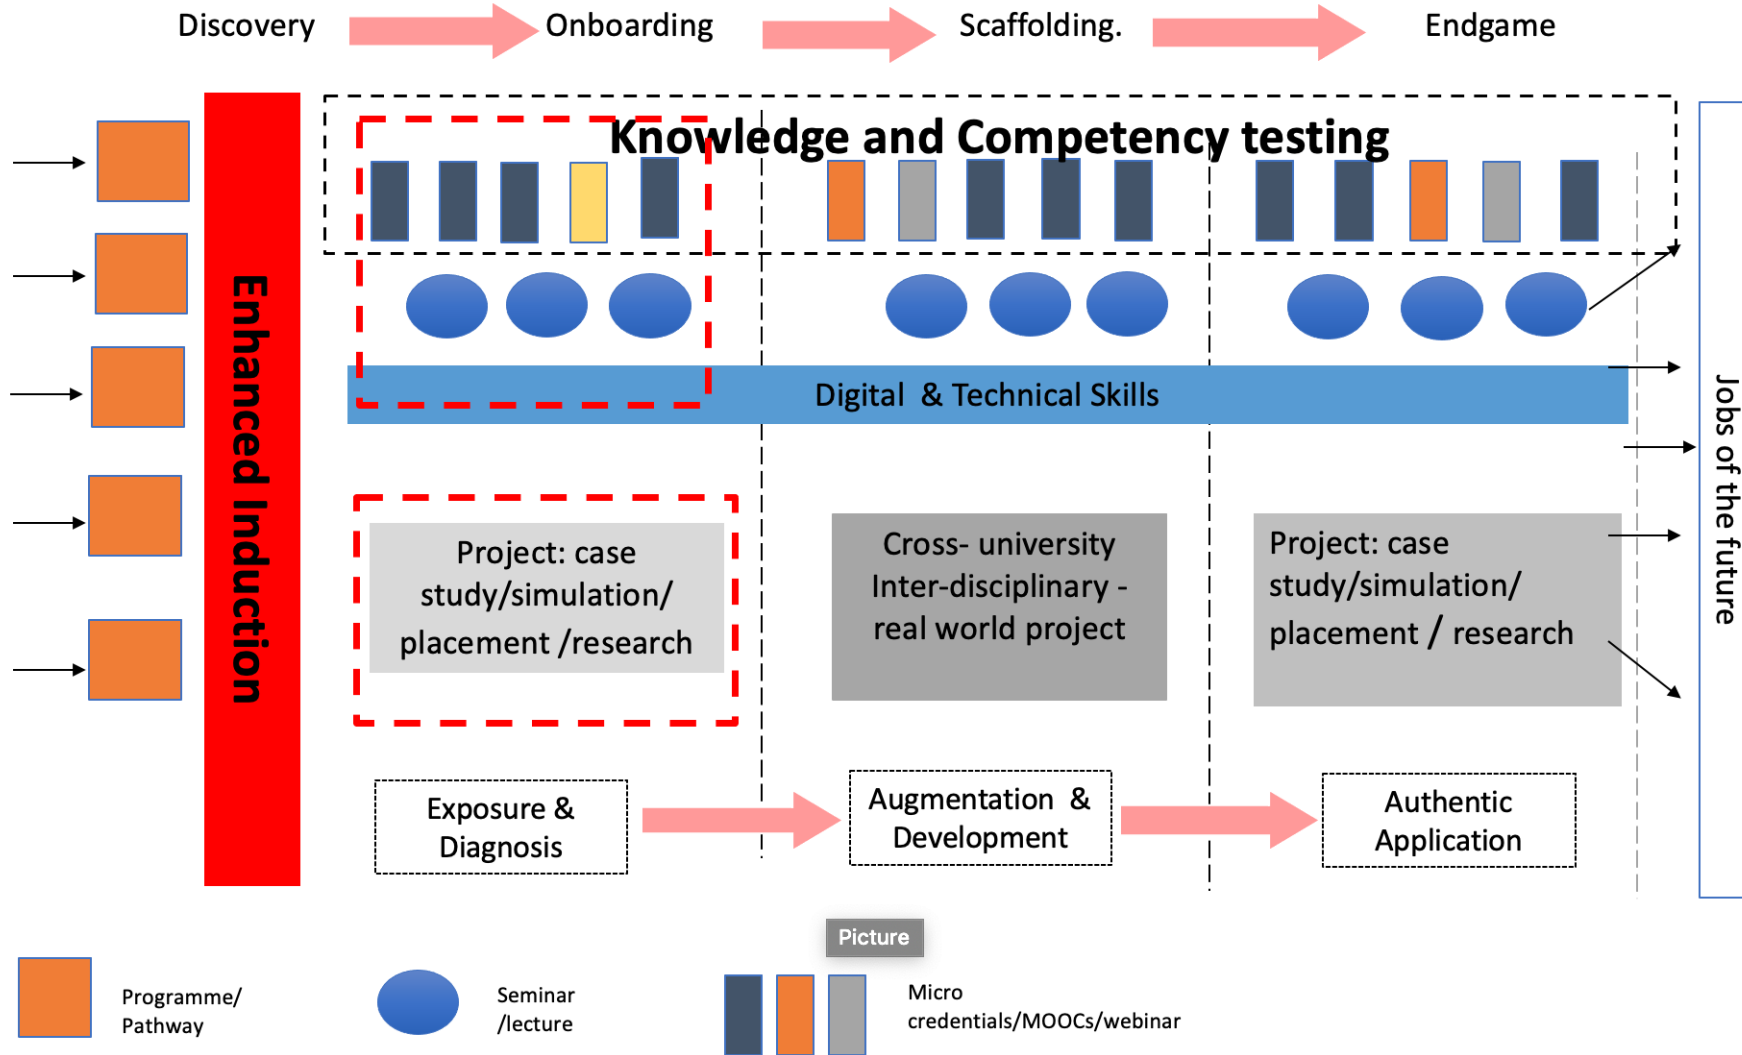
Discovery Onboarding Scaffolding. Endgame

Enhanced Induction

Knowledge and Competency testing

Digital & Technical Skills

Project: case study/simulation/ placement /research

Cross- university Inter-disciplinary - real world project

Project: case study/simulation/ placement / research

Jobs of the future

Exposure & Diagnosis

Augmentation & Development

Authentic Application

Picture

Programme/ Pathway

Seminar /lecture

Micro credentials/MOOCs/webinar